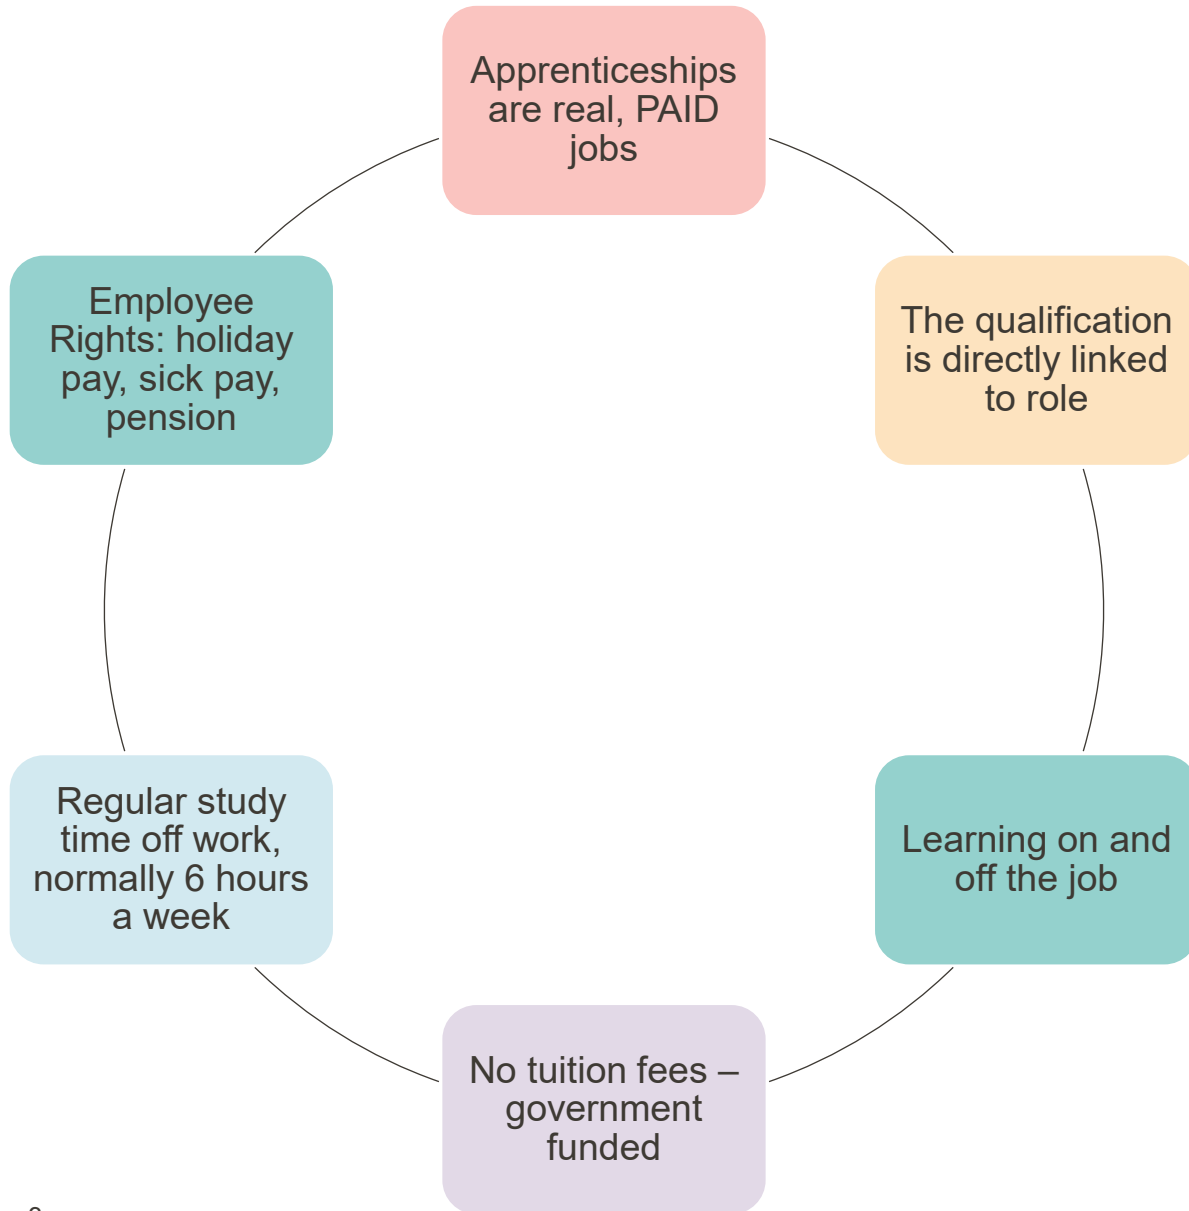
Apprenticeships are real, PAID jobs

The qualification is directly linked to role

Learning on and off the job

No tuition fees – government funded

Regular study time off work, normally 6 hours a week

Employee Rights: holiday pay, sick pay, pension